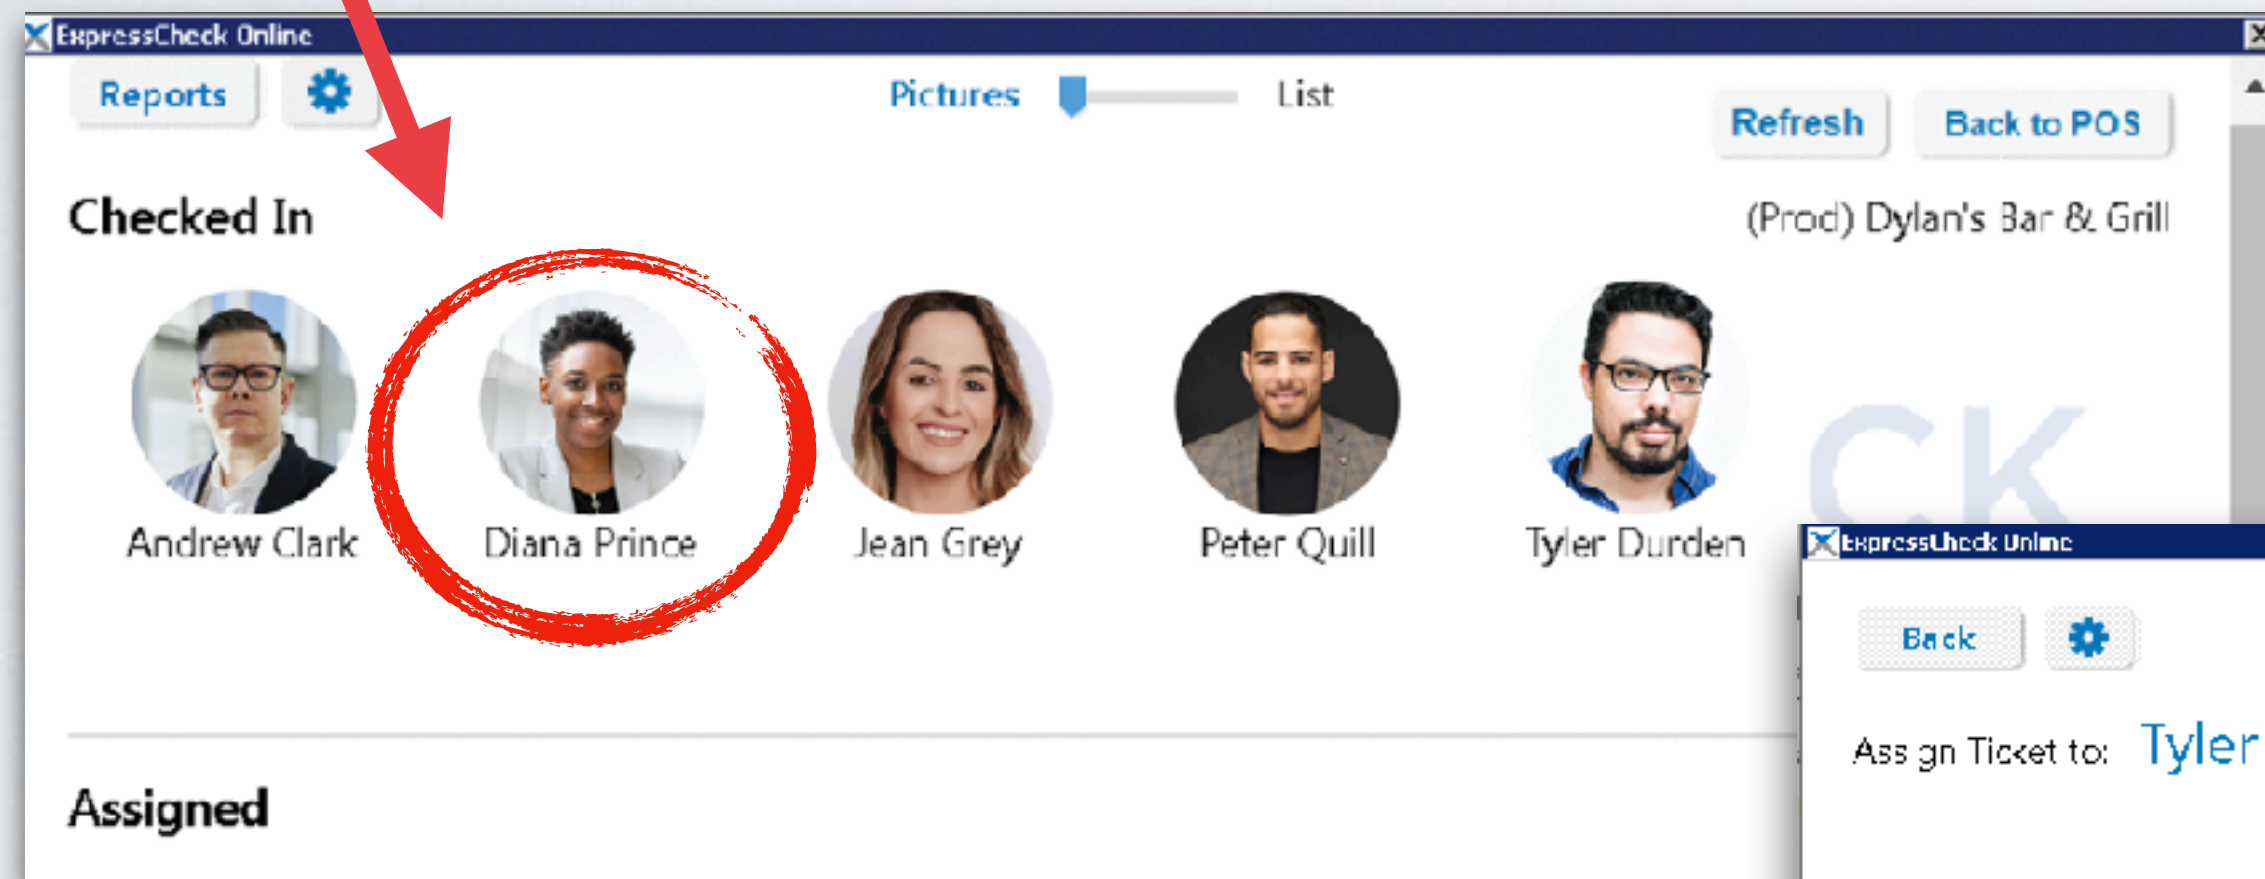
ExpressCheck Online

Reports

Pictures List

Refresh Back to POS

Checked In

(Prod) Dylan's Bar & Grill

Andrew Clark Diana Prince Jean Grey Peter Quill Tyler Durden

CK

ExpressCheck Online

Back

Ass gn Ticket to: Tyler

Assigned